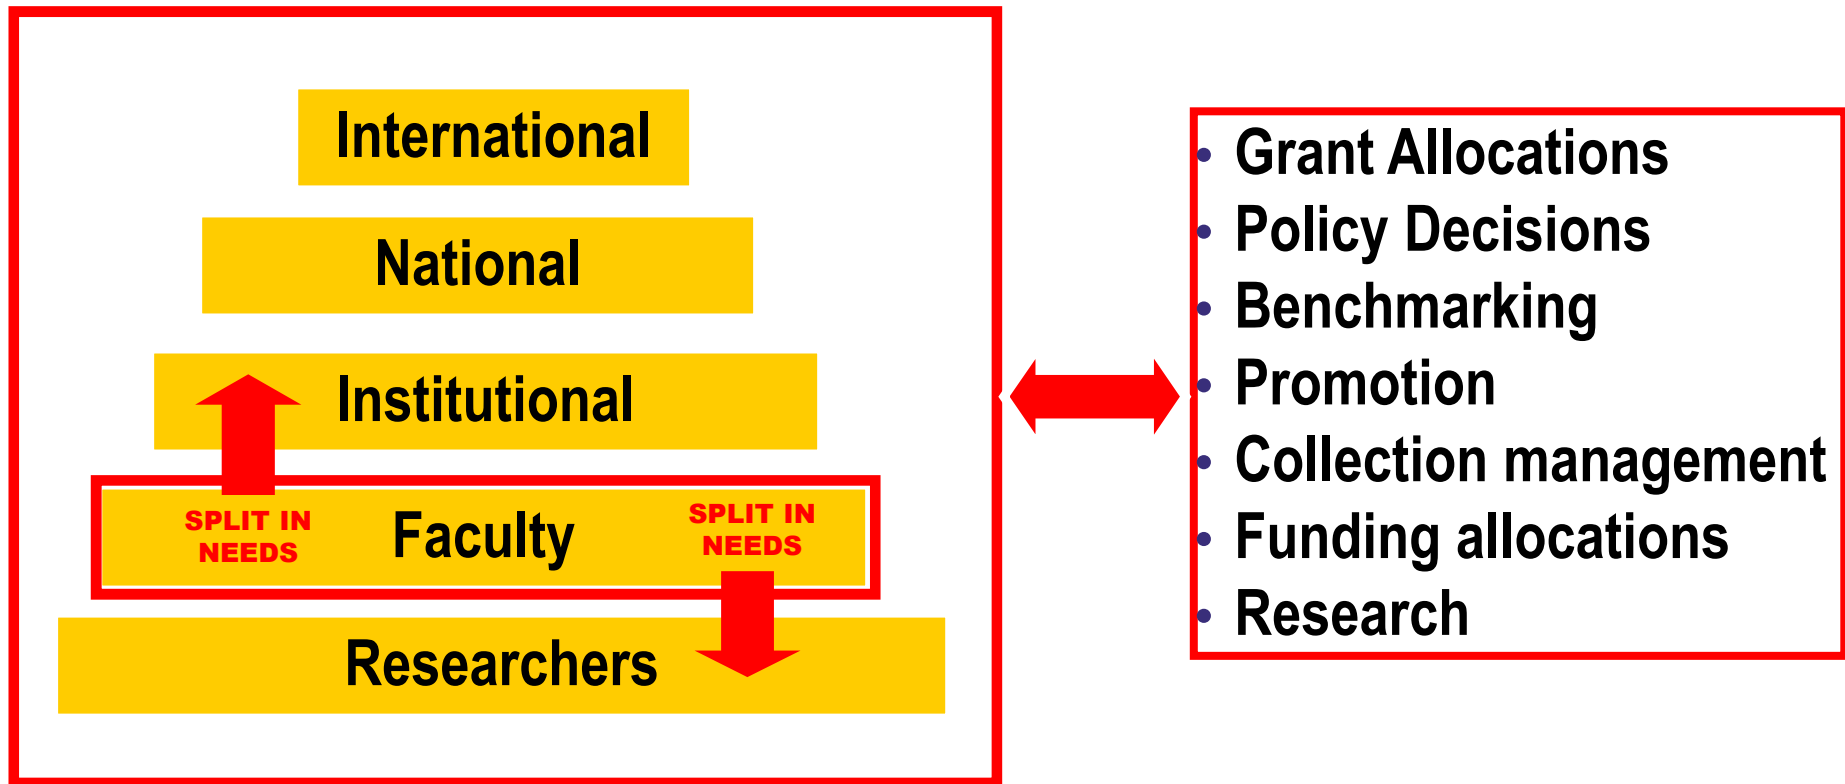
International

National

Institutional

SPLIT IN NEEDS

Faculty

SPLIT IN NEEDS

Researchers

- Grant Allocations
- Policy Decisions
- Benchmarking
- Promotion
- Collection management
- Funding allocations
- Research